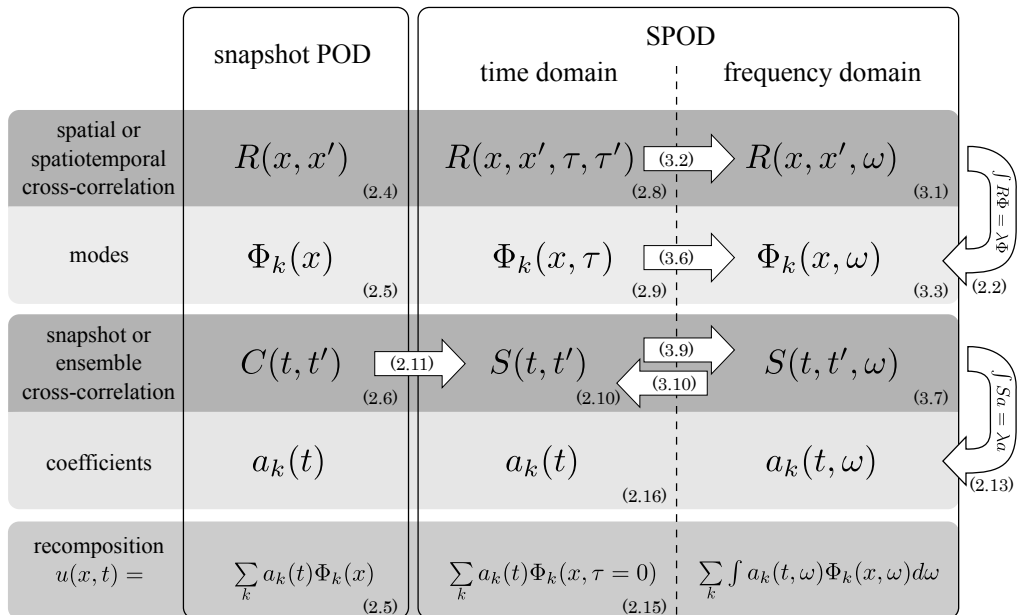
| | snapshot POD | SPOD time domain | SPOD frequency domain |
|---|---|---|---|
| spatial or spatiotemporal cross-correlation | $R(x,x')$ (2.4) | $R(x,x',\tau,\tau')$ (2.8) (3.2) | $R(x,x',\omega)$ (3.1) |
| modes | $\Phi_k(x)$ (2.5) | $\Phi_k(x,\tau)$ (2.9) (3.6) | $\Phi_k(x,\omega)$ (3.3) |
| snapshot or ensemble cross-correlation | $C(t,t')$ (2.6) (2.11) | $S(t,t')$ (2.10) (3.9) (3.10) | $S(t,t',\omega)$ (3.7) |
| coefficients | $a_k(t)$ | $a_k(t)$ (2.16) | $a_k(t,\omega)$ |
| recomposition $u(x,t) =$ | $\sum_k a_k(t)\Phi_k(x)$ (2.5) | $\sum_k a_k(t)\Phi_k(x,\tau=0)$ (2.15) | $\sum_k \int a_k(t,\omega)\Phi_k(x,\omega)d\omega$ |

$\int R\Phi = \lambda\Phi$ (2.2)

$\int Sa = \lambda a$ (2.13)